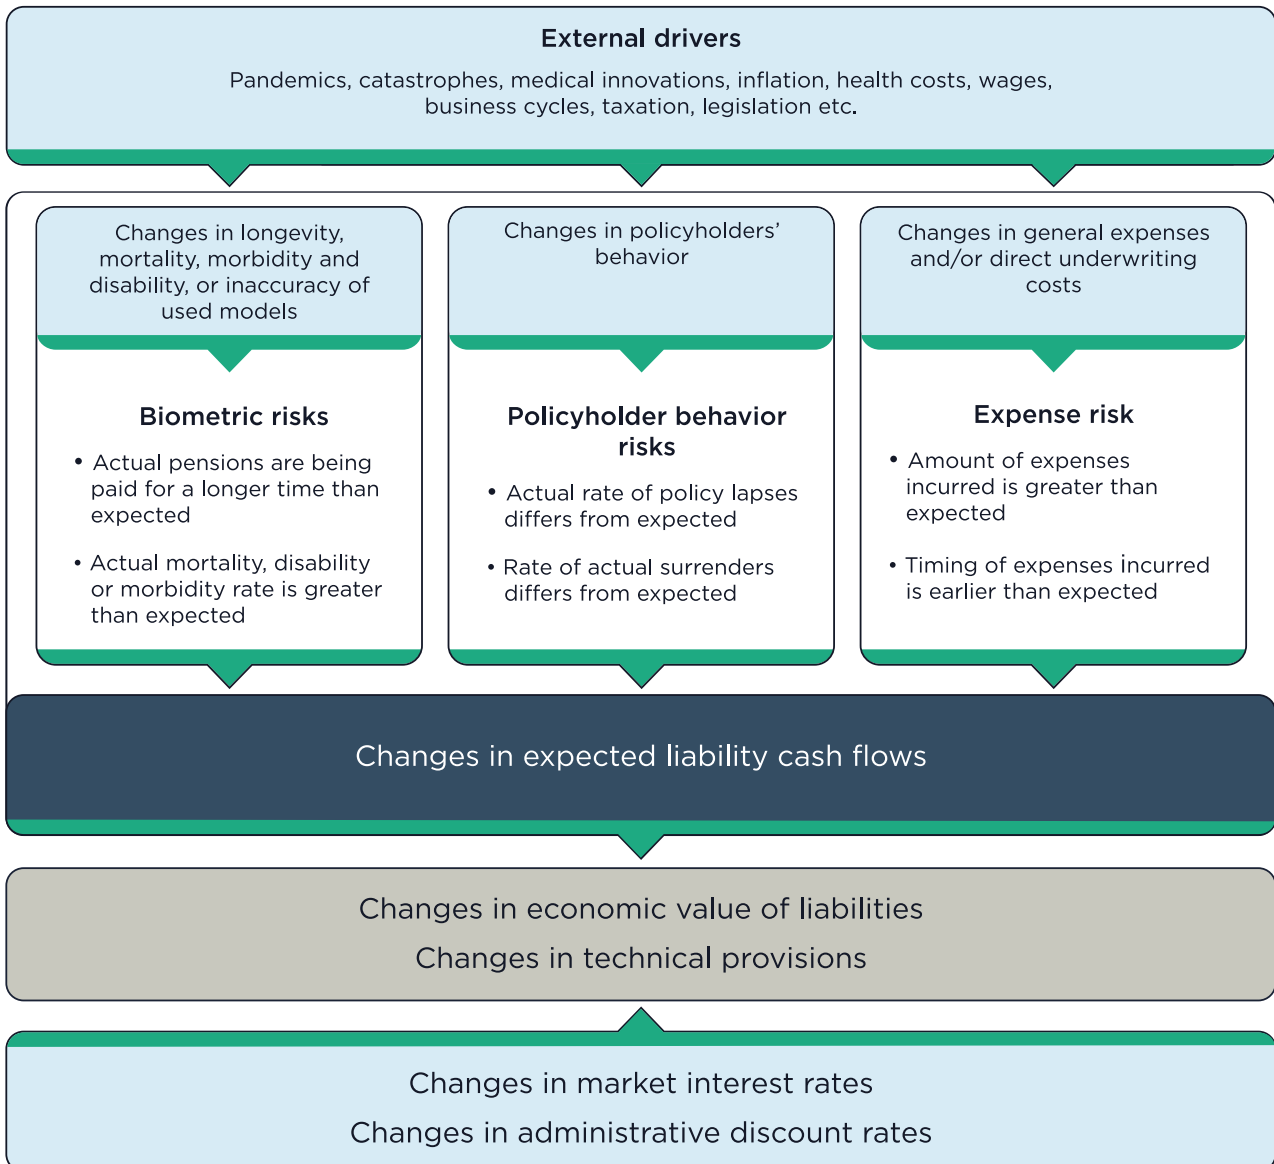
External drivers

Pandemics, catastrophes, medical innovations, inflation, health costs, wages, business cycles, taxation, legislation etc.

Changes in longevity, mortality, morbidity and disability, or inaccuracy of used models

Biometric risks

• Actual pensions are being paid for a longer time than expected

• Actual mortality, disability or morbidity rate is greater than expected

Changes in policyholders' behavior

Policyholder behavior risks

• Actual rate of policy lapses differs from expected

• Rate of actual surrenders differs from expected

Changes in general expenses and/or direct underwriting costs

Expense risk

• Amount of expenses incurred is greater than expected

• Timing of expenses incurred is earlier than expected

Changes in expected liability cash flows

Changes in economic value of liabilities

Changes in technical provisions

Changes in market interest rates

Changes in administrative discount rates